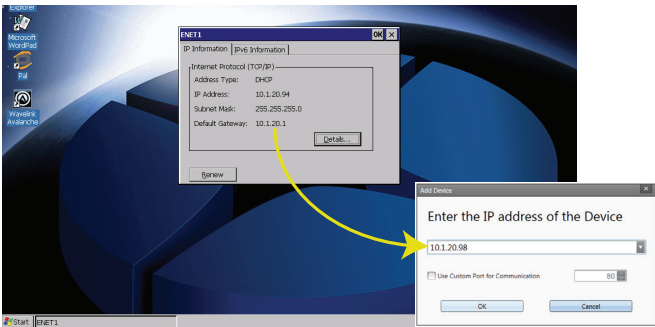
Explorer

Microsoft WordPad

Pal

Wavelink Avalanche

ENET1

OK

IP Information | IPv6 Information

Internet Protocol (TCP/IP)

Address Type: DHCP

IP Address: 10.1.20.94

Subnet Mask: 255.255.255.0

Default Gateway: 10.1.20.1

Details...

Renew

Add Device

Enter the IP address of the Device

10.1.20.98

Use Custom Port for Communication 80

OK Cancel

Start ENET1